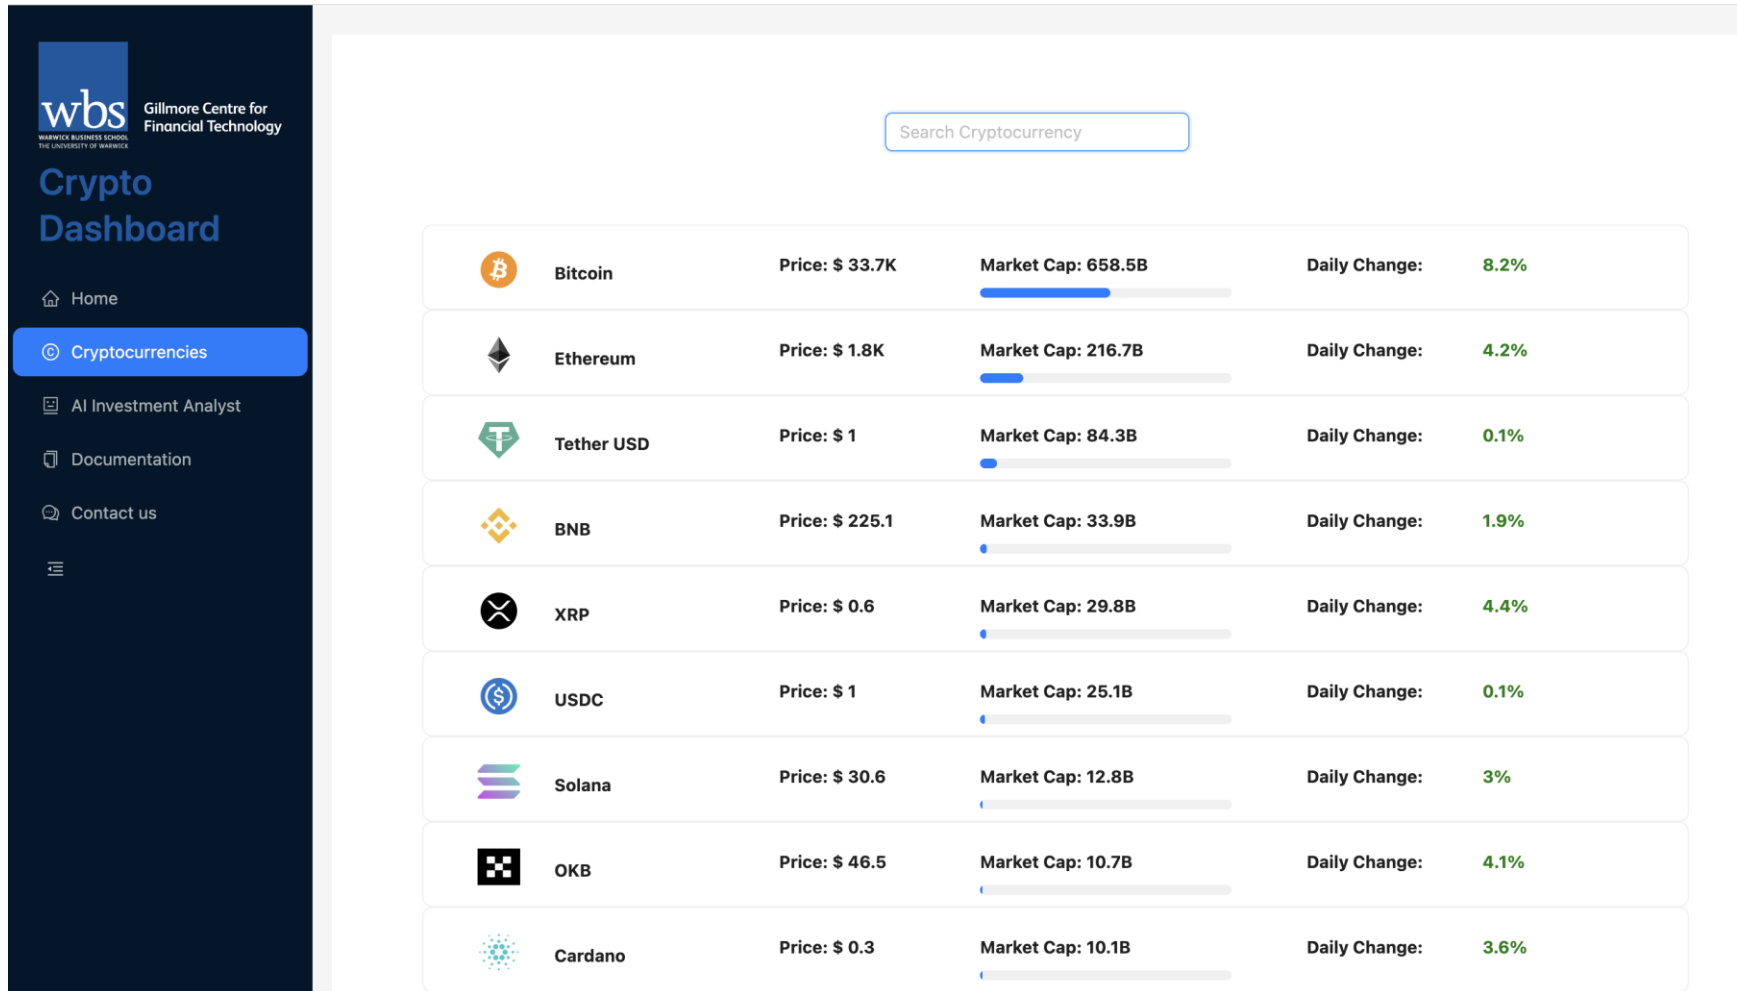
wbs
WARWICK BUSINESS SCHOOL
THE UNIVERSITY OF WARWICK
Gillmore Centre for Financial Technology

Crypto Dashboard

Home
Cryptocurrencies
AI Investment Analyst
Documentation
Contact us

Search Cryptocurrency

| | | | | |
|---|---|---|---|---|
| Bitcoin | Price: $ 33.7K | Market Cap: 658.5B | Daily Change: | 8.2% |
| Ethereum | Price: $ 1.8K | Market Cap: 216.7B | Daily Change: | 4.2% |
| Tether USD | Price: $ 1 | Market Cap: 84.3B | Daily Change: | 0.1% |
| BNB | Price: $ 225.1 | Market Cap: 33.9B | Daily Change: | 1.9% |
| XRP | Price: $ 0.6 | Market Cap: 29.8B | Daily Change: | 4.4% |
| USDC | Price: $ 1 | Market Cap: 25.1B | Daily Change: | 0.1% |
| Solana | Price: $ 30.6 | Market Cap: 12.8B | Daily Change: | 3% |
| OKB | Price: $ 46.5 | Market Cap: 10.7B | Daily Change: | 4.1% |
| Cardano | Price: $ 0.3 | Market Cap: 10.1B | Daily Change: | 3.6% |